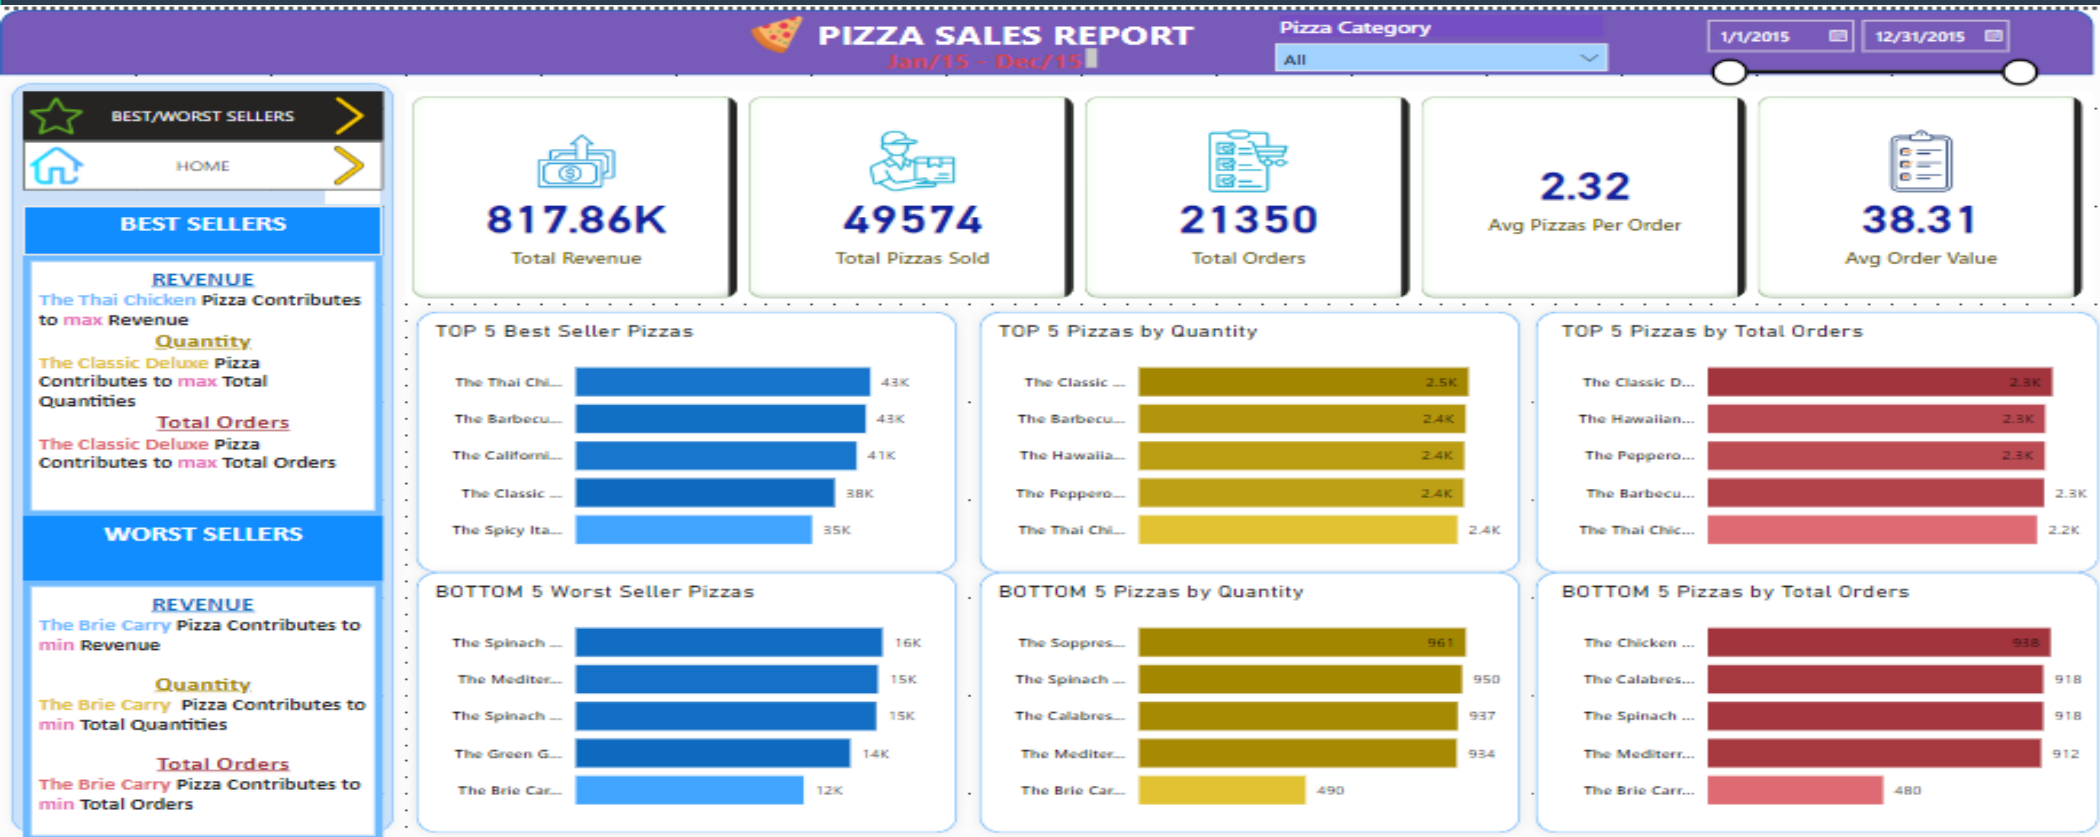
PIZZA SALES REPORT
Jan/15 - Dec/15

Pizza Category
All

1/1/2015
12/31/2015

BEST/WORST SELLERS
HOME

BEST SELLERS

REVENUE
The Thai Chicken Pizza Contributes to max Revenue
Quantity
The Classic Deluxe Pizza Contributes to max Total Quantities
Total Orders
The Classic Deluxe Pizza Contributes to max Total Orders

WORST SELLERS

REVENUE
The Brie Carry Pizza Contributes to min Revenue
Quantity
The Brie Carry Pizza Contributes to min Total Quantities
Total Orders
The Brie Carry Pizza Contributes to min Total Orders

817.86K
Total Revenue

49574
Total Pizzas Sold

21350
Total Orders

2.32
Avg Pizzas Per Order

38.31
Avg Order Value

TOP 5 Best Seller Pizzas
The Thai Chi... 43K
The Barbecu... 43K
The Californi... 41K
The Classic ... 38K
The Spicy Ita... 35K

TOP 5 Pizzas by Quantity
The Classic ... 2.5K
The Barbecu... 2.4K
The Hawaiia... 2.4K
The Peppero... 2.4K
The Thai Chi... 2.4K

TOP 5 Pizzas by Total Orders
The Classic D... 2.3K
The Hawaiian... 2.3K
The Peppero... 2.3K
The Barbecu... 2.3K
The Thai Chic... 2.2K

BOTTOM 5 Worst Seller Pizzas
The Spinach ... 16K
The Mediter... 15K
The Spinach ... 15K
The Green G... 14K
The Brie Car... 12K

BOTTOM 5 Pizzas by Quantity
The Soppres... 961
The Spinach ... 950
The Calabres... 937
The Mediter... 934
The Brie Car... 490

BOTTOM 5 Pizzas by Total Orders
The Chicken ... 938
The Calabres... 918
The Spinach ... 918
The Mediterr... 912
The Brie Carr... 480